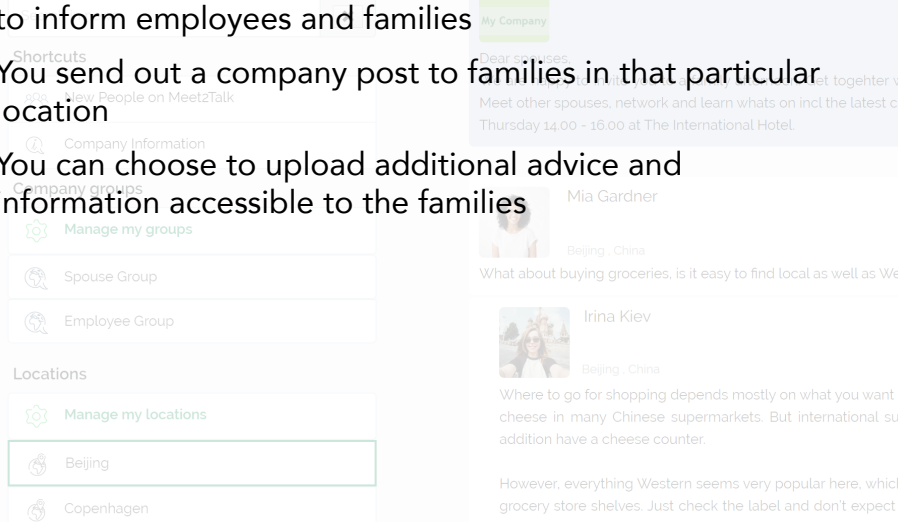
to inform employees and families

You send out a company post to families in that particular location

You can choose to upload additional advice and information accessible to the families

Shortcuts

New People on Meet2Talk

Company Information

Company groups

Manage my groups

Spouse Group

Employee Group

Locations

Manage my locations

Beijing

Copenhagen

My Company

Dear spouses,

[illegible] et togehter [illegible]

Meet other spouses, network and learn whats on incl the latest c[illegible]

Thursday 14.00 - 16.00 at The International Hotel.

Mia Gardner

Beijing , China

What about buying groceries, is it easy to find local as well as We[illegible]

Irina Kiev

Beijing , China

Where to go for shopping depends mostly on what you want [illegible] cheese in many Chinese supermarkets. But international su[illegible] addition have a cheese counter.

However, everything Western seems very popular here, whic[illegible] grocery store shelves. Just check the label and don't expect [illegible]